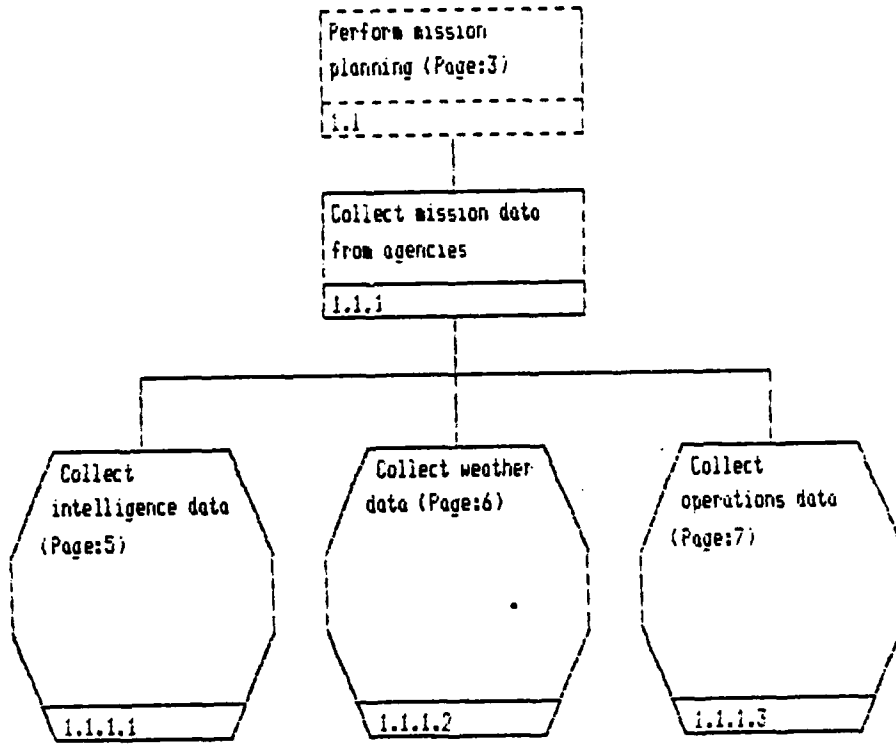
Perform mission planning (Page:3)

1.1

Collect mission data from agencies

1.1.1

Collect intelligence data (Page:5)

1.1.1.1

Collect weather data (Page:6)

1.1.1.2

Collect operations data (Page:7)

1.1.1.3